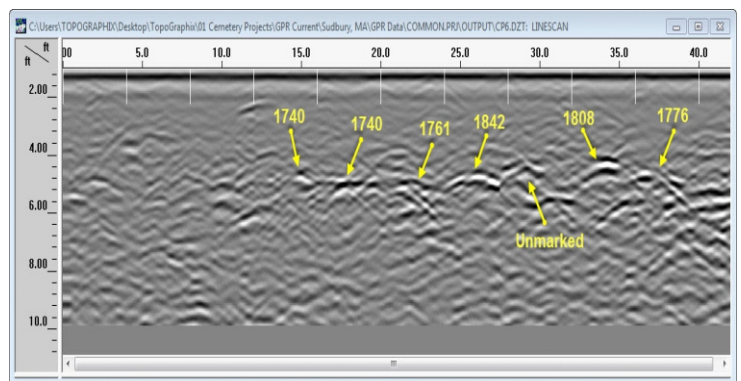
C:\Users\TOPOGRAPHIX\Desktop\TopoGraphix\01 Cemetery Projects\GPR Current\Sudbury, MA\GPR Data\COMMON.PRJ\OUTPUT\CP6.DZT: LINESCAN

ft
ft
00 5.0 10.0 15.0 20.0 25.0 30.0 35.0 40.0

2.00
4.00
6.00
8.00
10.0

1740
1740
1761
1842
1808
1776
Unmarked